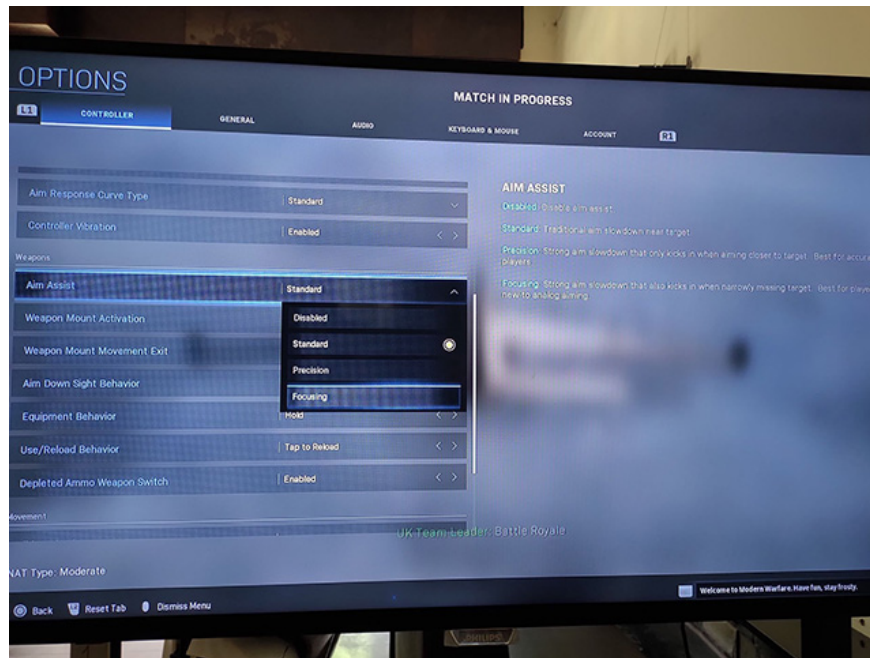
OPTIONS

MATCH IN PROGRESS

L1 CONTROLLER GENERAL AUDIO KEYBOARD & MOUSE ACCOUNT R1

Aim Response Curve Type | Standard

Controller Vibration | Enabled

Weapons

Aim Assist | Standard

Weapon Mount Activation

Weapon Mount Movement Exit

Aim Down Sight Behavior

Equipment Behavior | Hold

Use/Reload Behavior | Tap to Reload

Depleted Ammo Weapon Switch | Enabled

Movement

Disabled
Standard
Precision
Focusing

AIM ASSIST

Disabled: Disable aim assist.

Standard: Traditional aim slowdown near target.

Precision: Strong aim slowdown that only kicks in when aiming closer to target. Best for accura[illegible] players.

Focusing: Strong aim slowdown that also kicks in when narrowly missing target. Best for playe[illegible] new to analog aiming.

UK Team Leader: Battle Royale

NAT Type: Moderate

Back Reset Tab Dismiss Menu

Welcome to Modern Warfare. Have fun, stay frosty.

PHILIPS